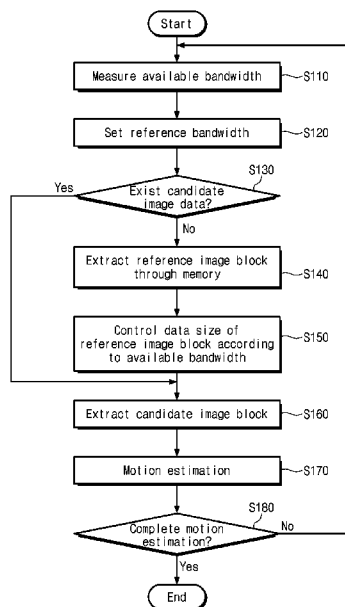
Start

Measure available bandwidth

S110

Set reference bandwidth

S120

S130

Yes

Exist candidate image data?

No

Extract reference image block through memory

S140

Control data size of reference image block according to available bandwidth

S150

Extract candidate image block

S160

Motion estimation

S170

S180

Complete motion estimation?

No

Yes

End